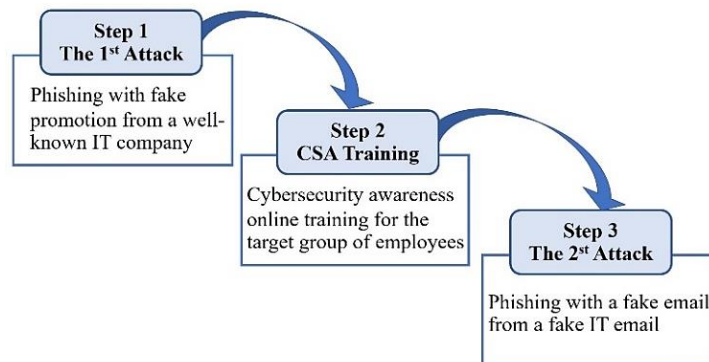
Step 1
The 1$^{st}$ Attack

Phishing with fake promotion from a well-known IT company

Step 2
CSA Training

Cybersecurity awareness online training for the target group of employees

Step 3
The 2$^{st}$ Attack

Phishing with a fake email from a fake IT email